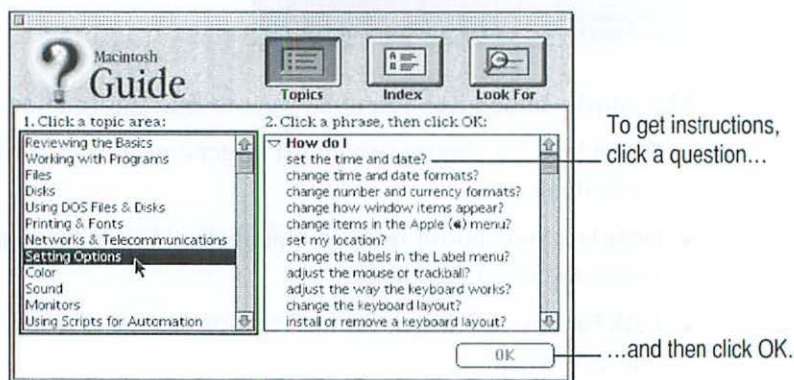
Macintosh Guide

Topics

Index

Look For

1. Click a topic area:

Reviewing the Basics
Working with Programs
Files
Disks
Using DOS Files & Disks
Printing & Fonts
Networks & Telecommunications
Setting Options
Color
Sound
Monitors
Using Scripts for Automation

2. Click a phrase, then click OK:

How do I
set the time and date?
change time and date formats?
change number and currency formats?
change how window items appear?
change items in the Apple () menu?
set my location?
change the labels in the Label menu?
adjust the mouse or trackball?
adjust the way the keyboard works?
change the keyboard layout?
install or remove a keyboard layout?

OK

To get instructions, click a question…

…and then click OK.